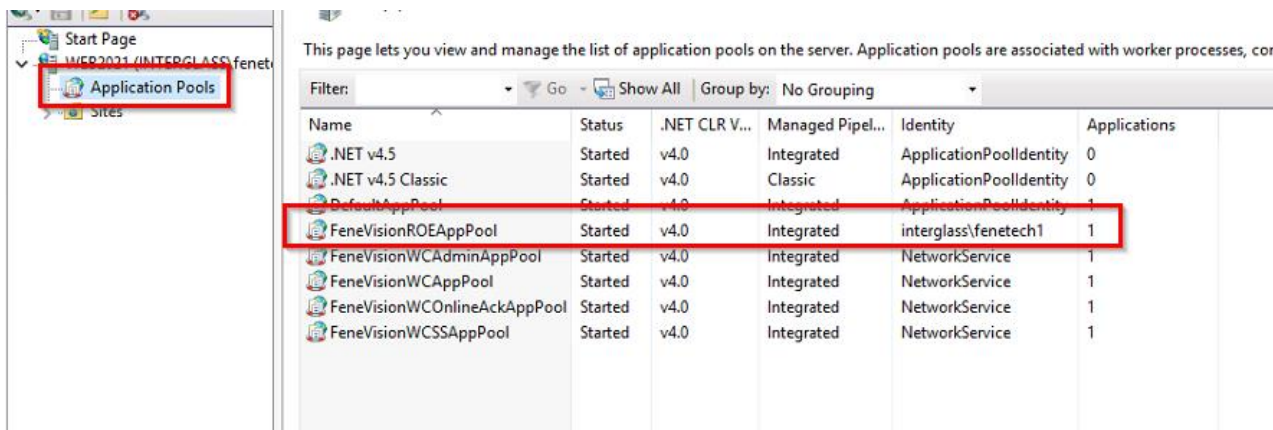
Start Page
WEB2021 (INTERGLASS\fenet
Application Pools
Sites

This page lets you view and manage the list of application pools on the server. Application pools are associated with worker processes, co

Filter: Go Show All Group by: No Grouping

| Name | Status | .NET CLR V... | Managed Pipel... | Identity | Applications |
|---|---|---|---|---|---|
| .NET v4.5 | Started | v4.0 | Integrated | ApplicationPoolIdentity | 0 |
| .NET v4.5 Classic | Started | v4.0 | Classic | ApplicationPoolIdentity | 0 |
| DefaultAppPool | Started | v4.0 | Integrated | ApplicationPoolIdentity | 1 |
| FeneVisionROEAppPool | Started | v4.0 | Integrated | interglass\fenetech1 | 1 |
| FeneVisionWCAdminAppPool | Started | v4.0 | Integrated | NetworkService | 1 |
| FeneVisionWCAppPool | Started | v4.0 | Integrated | NetworkService | 1 |
| FeneVisionWCOnlineAckAppPool | Started | v4.0 | Integrated | NetworkService | 1 |
| FeneVisionWCSSAppPool | Started | v4.0 | Integrated | NetworkService | 1 |